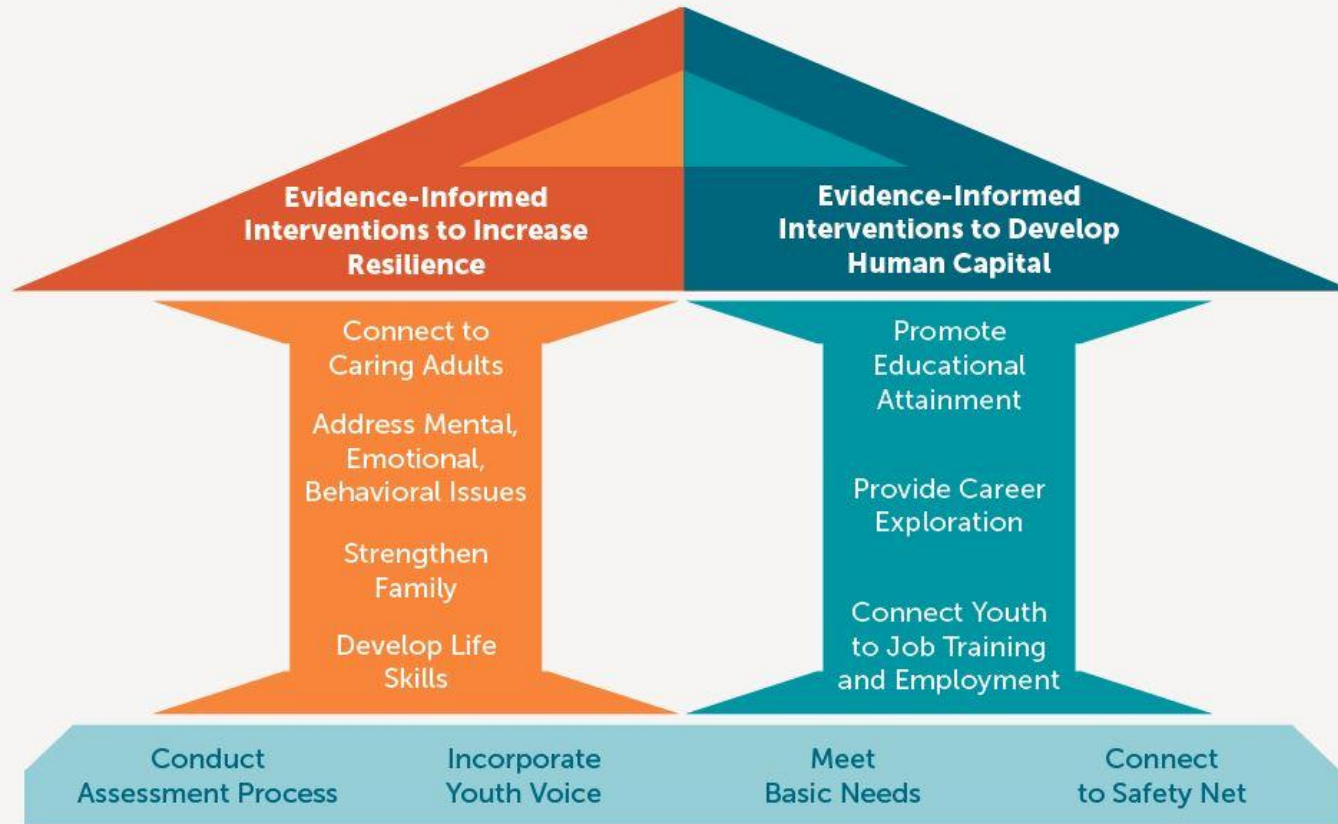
Evidence-Informed Interventions to Increase Resilience

Evidence-Informed Interventions to Develop Human Capital

Connect to Caring Adults

Address Mental, Emotional, Behavioral Issues

Strengthen Family

Develop Life Skills

Promote Educational Attainment

Provide Career Exploration

Connect Youth to Job Training and Employment

Conduct Assessment Process

Incorporate Youth Voice

Meet Basic Needs

Connect to Safety Net